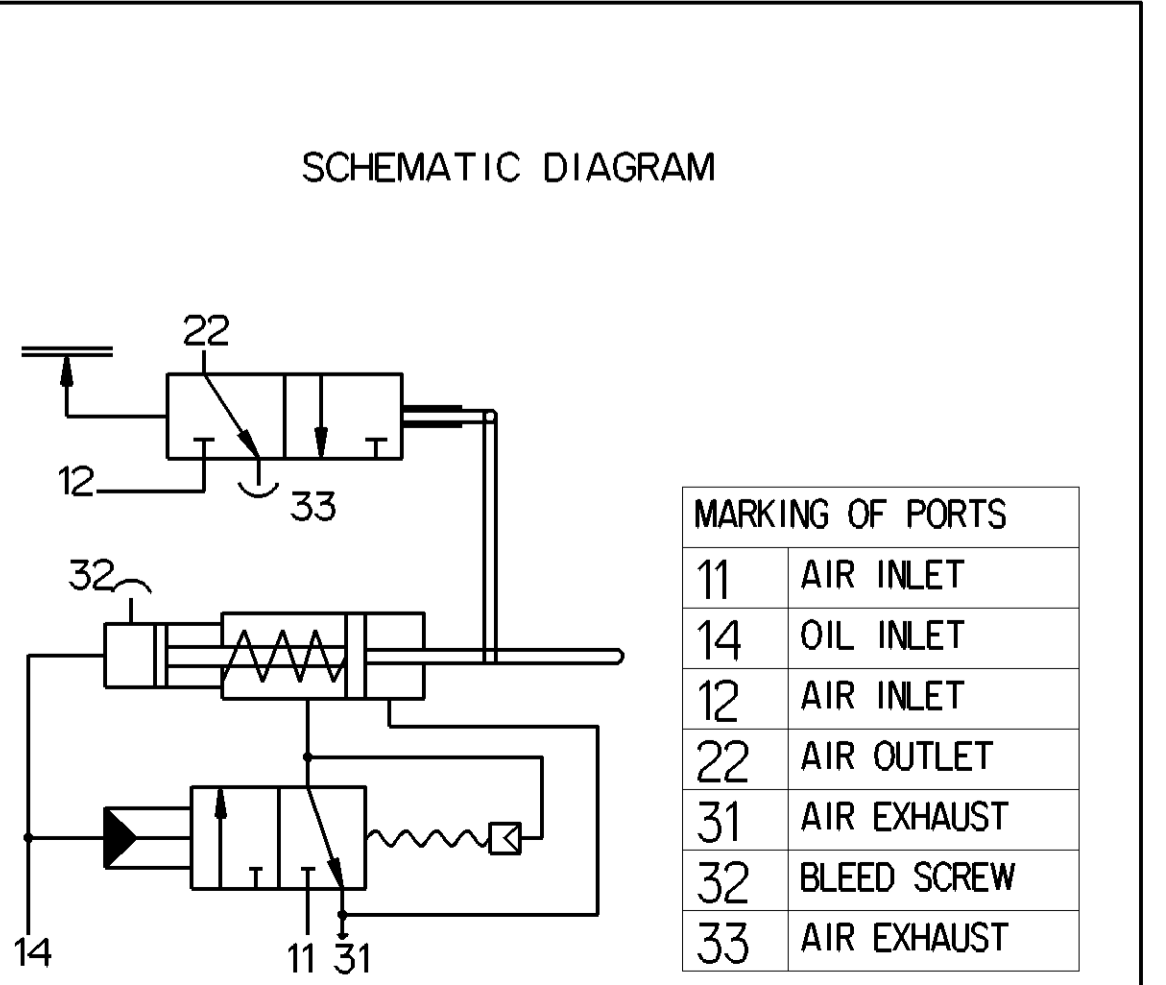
SCHEMATIC DIAGRAM

22
12
33
32
14
11 31

| MARKING OF PORTS | |
|---|---|
| 11 | AIR INLET |
| 14 | OIL INLET |
| 12 | AIR INLET |
| 22 | AIR OUTLET |
| 31 | AIR EXHAUST |
| 32 | BLEED SCREW |
| 33 | AIR EXHAUST |